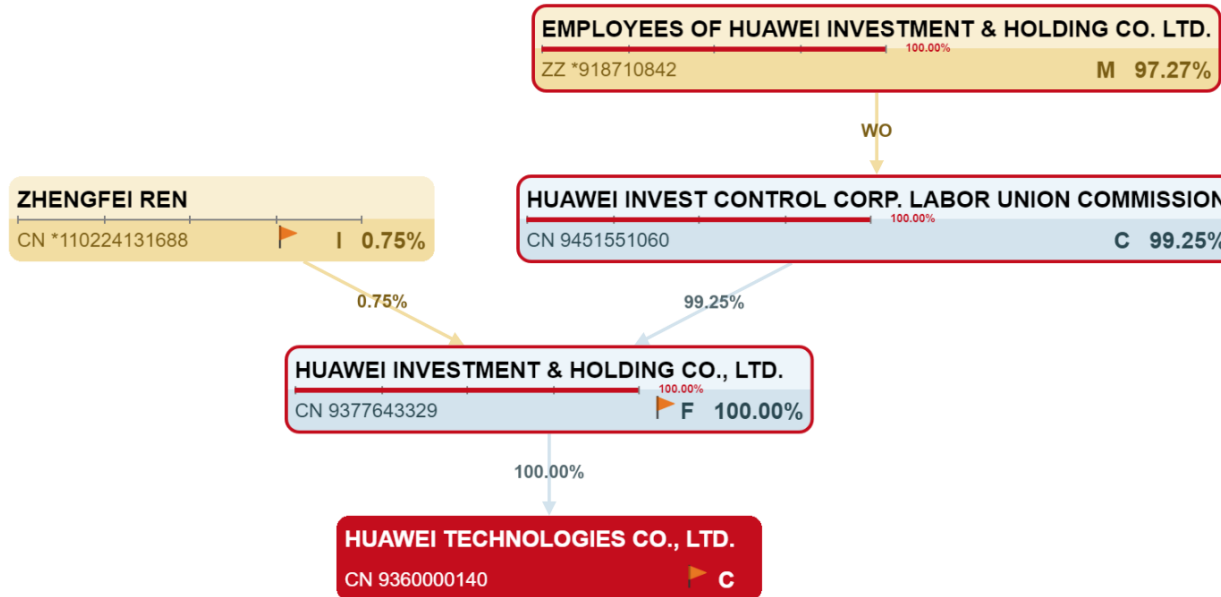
EMPLOYEES OF HUAWEI INVESTMENT & HOLDING CO. LTD.
100.00%
ZZ *918710842
M 97.27%

WO

ZHENGFEI REN
CN *110224131688
I 0.75%

HUAWEI INVEST CONTROL CORP. LABOR UNION COMMISSION
100.00%
CN 9451551060
C 99.25%

0.75%

99.25%

HUAWEI INVESTMENT & HOLDING CO., LTD.
100.00%
CN 9377643329
F 100.00%

100.00%

HUAWEI TECHNOLOGIES CO., LTD.
CN 9360000140
C